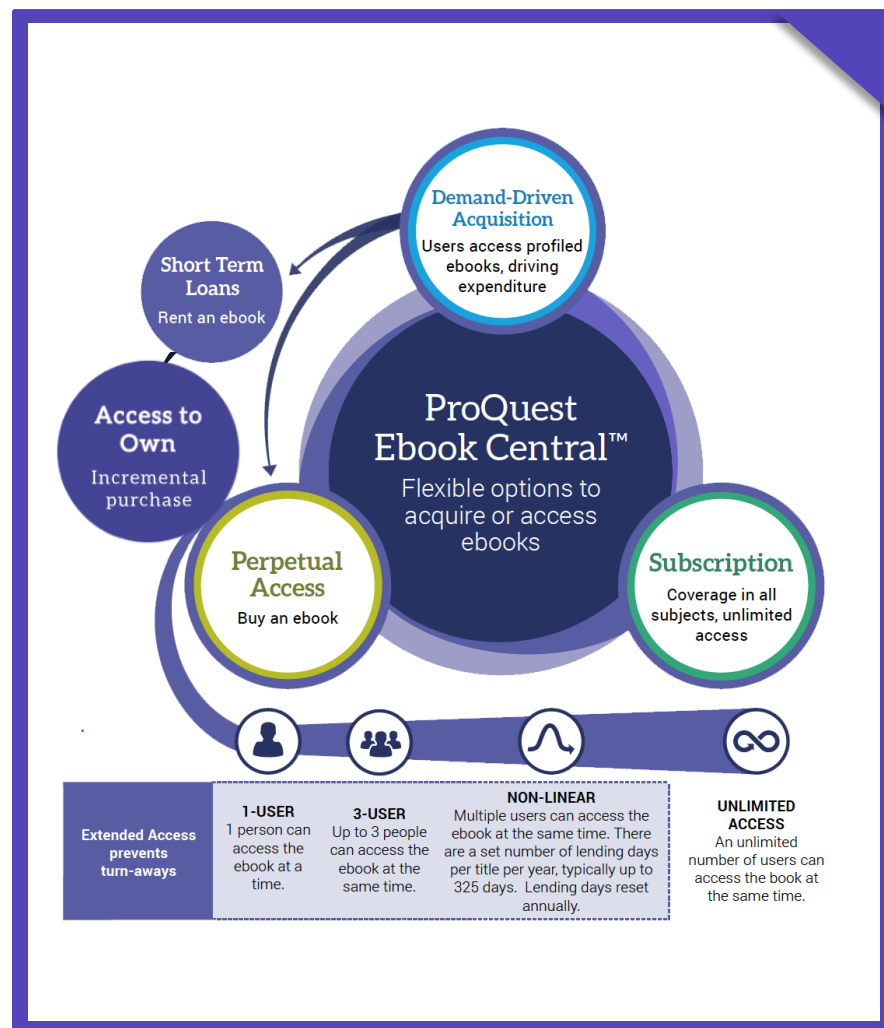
Demand-Driven Acquisition
Users access profiled ebooks, driving expenditure

Short Term Loans
Rent an ebook

Access to Own
Incremental purchase

ProQuest Ebook Central™
Flexible options to acquire or access ebooks

Perpetual Access
Buy an ebook

Subscription
Coverage in all subjects, unlimited access

Extended Access prevents turn-aways

1-USER
1 person can access the ebook at a time.

3-USER
Up to 3 people can access the ebook at the same time.

NON-LINEAR
Multiple users can access the ebook at the same time. There are a set number of lending days per title per year, typically up to 325 days. Lending days reset annually.

UNLIMITED ACCESS
An unlimited number of users can access the book at the same time.